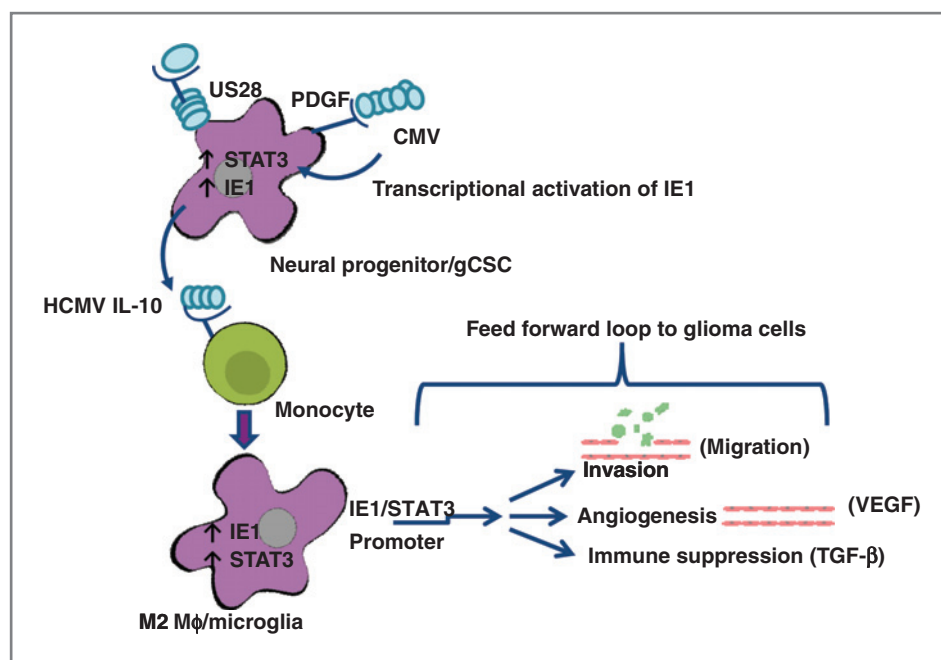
US28
PDGF
CMV
↑ STAT3
↑ IE1
Transcriptional activation of IE1
Neural progenitor/gCSC
HCMV IL-10
Feed forward loop to glioma cells
Monocyte
(Migration)
Invasion
IE1/STAT3
Promoter
Angiogenesis
(VEGF)
↑ IE1
↑ STAT3
Immune suppression (TGF-$\beta$)
M2 M$\phi$/microglia